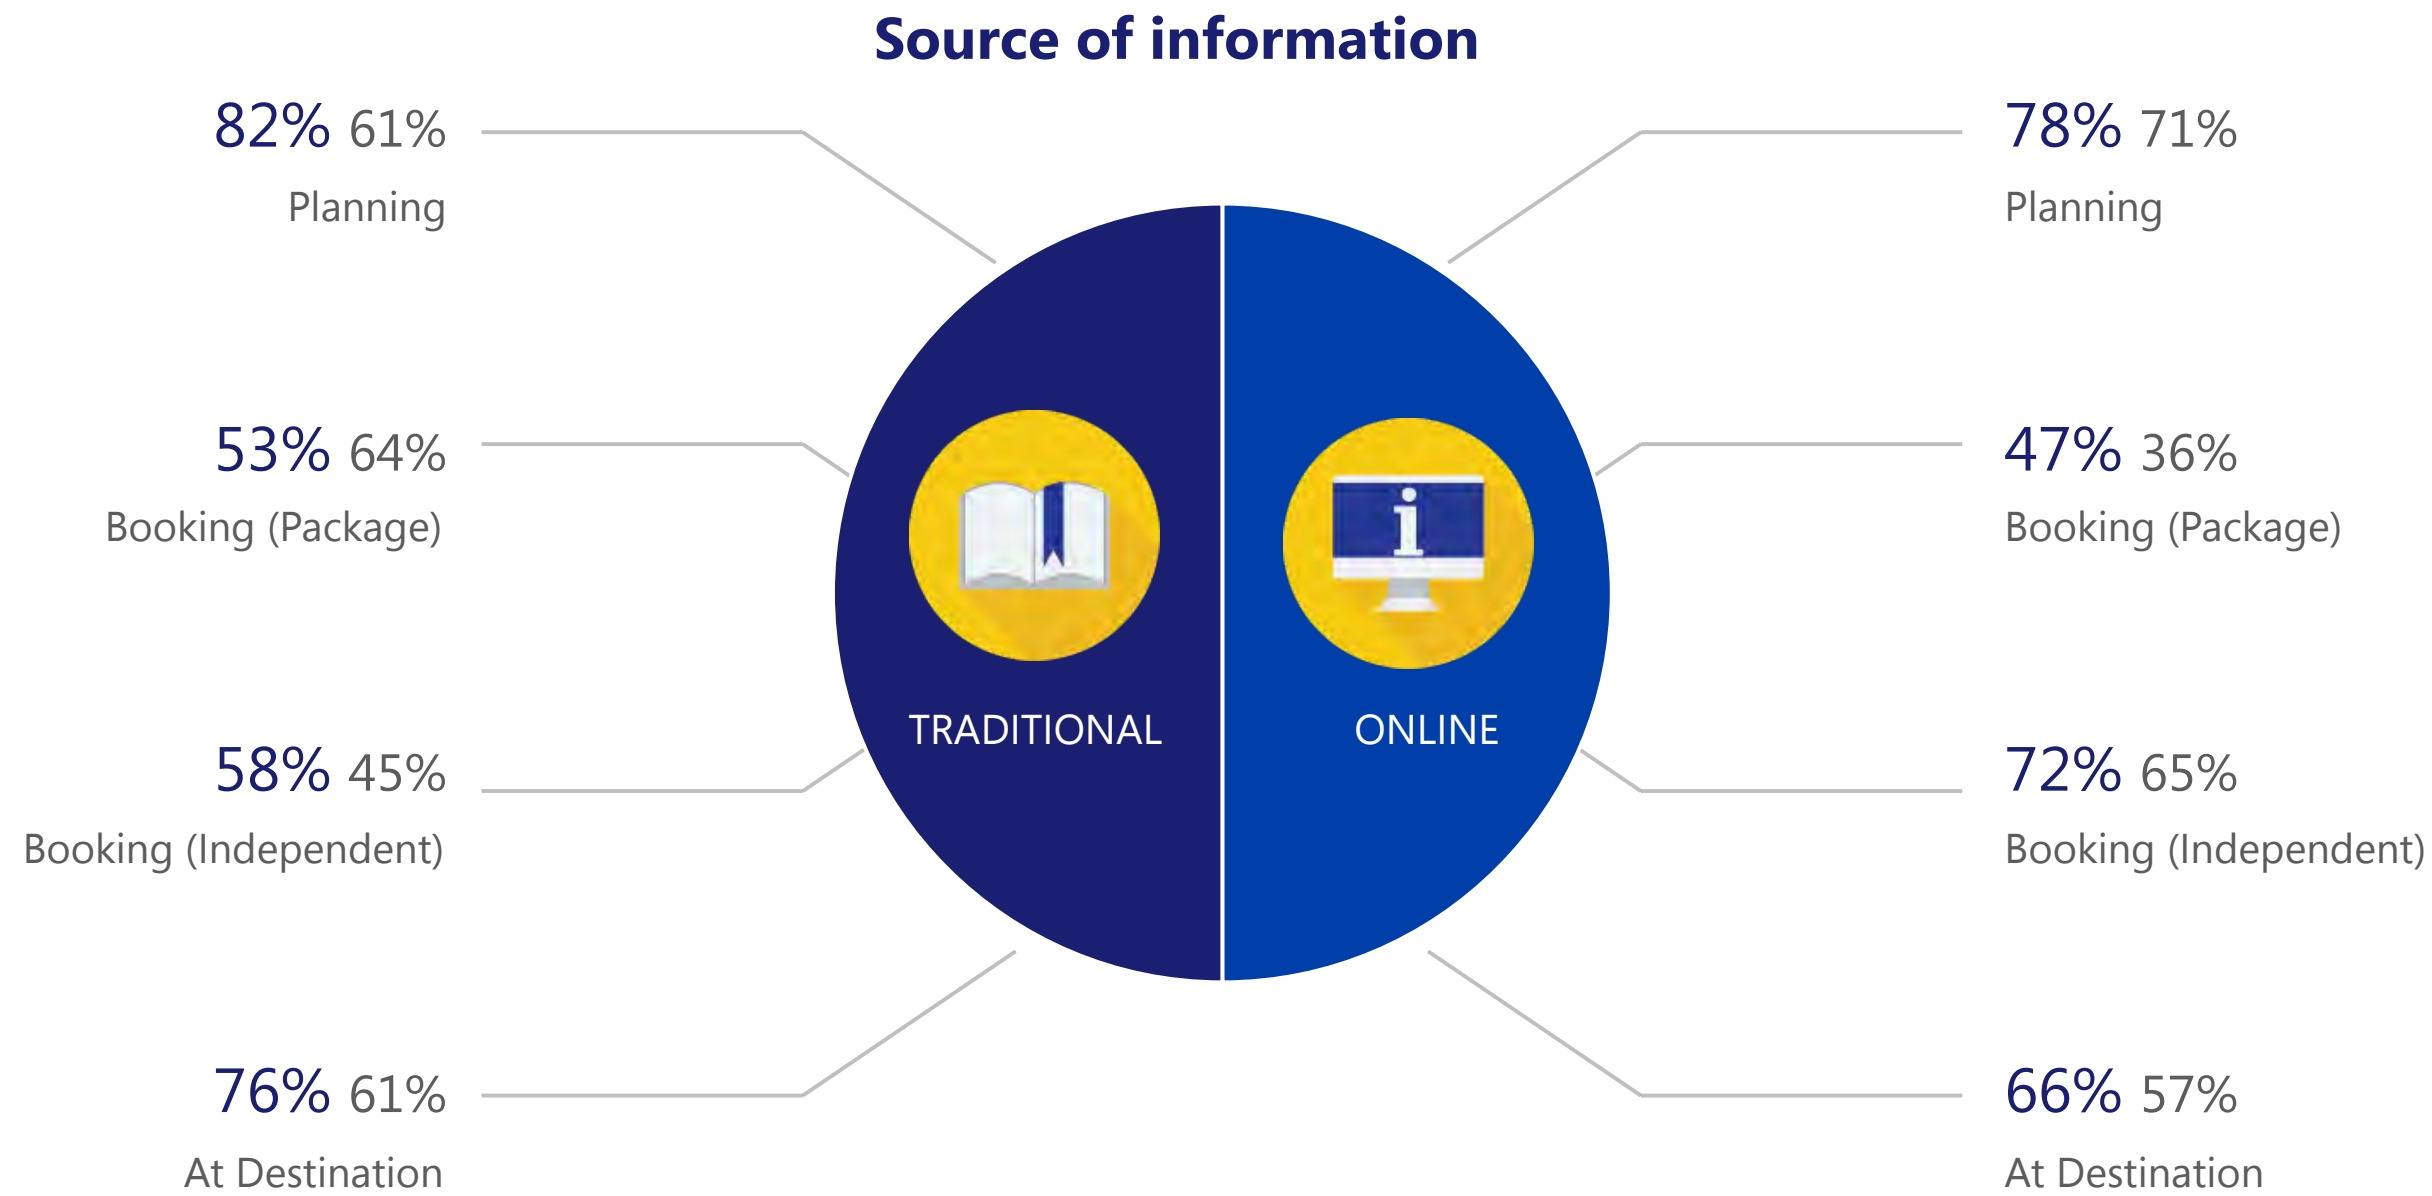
Source of information

82% 61%
Planning

53% 64%
Booking (Package)

58% 45%
Booking (Independent)

76% 61%
At Destination

TRADITIONAL

ONLINE

78% 71%
Planning

47% 36%
Booking (Package)

72% 65%
Booking (Independent)

66% 57%
At Destination